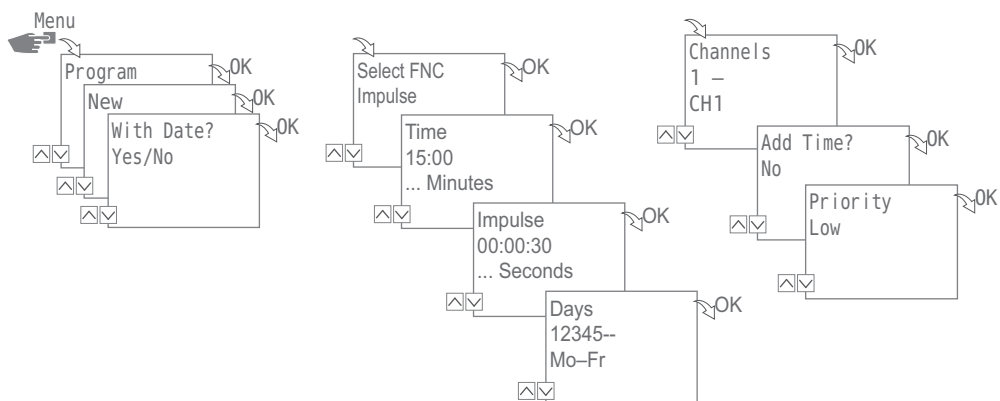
Menu

Program
OK
New
OK
With Date?
Yes/No
OK

Select FNC
Impulse
OK
Time
15:00
... Minutes
OK
Impulse
00:00:30
... Seconds
OK
Days
12345--
Mo–Fr
OK

Channels
1 –
CH1
OK
Add Time?
No
OK
Priority
Low
OK